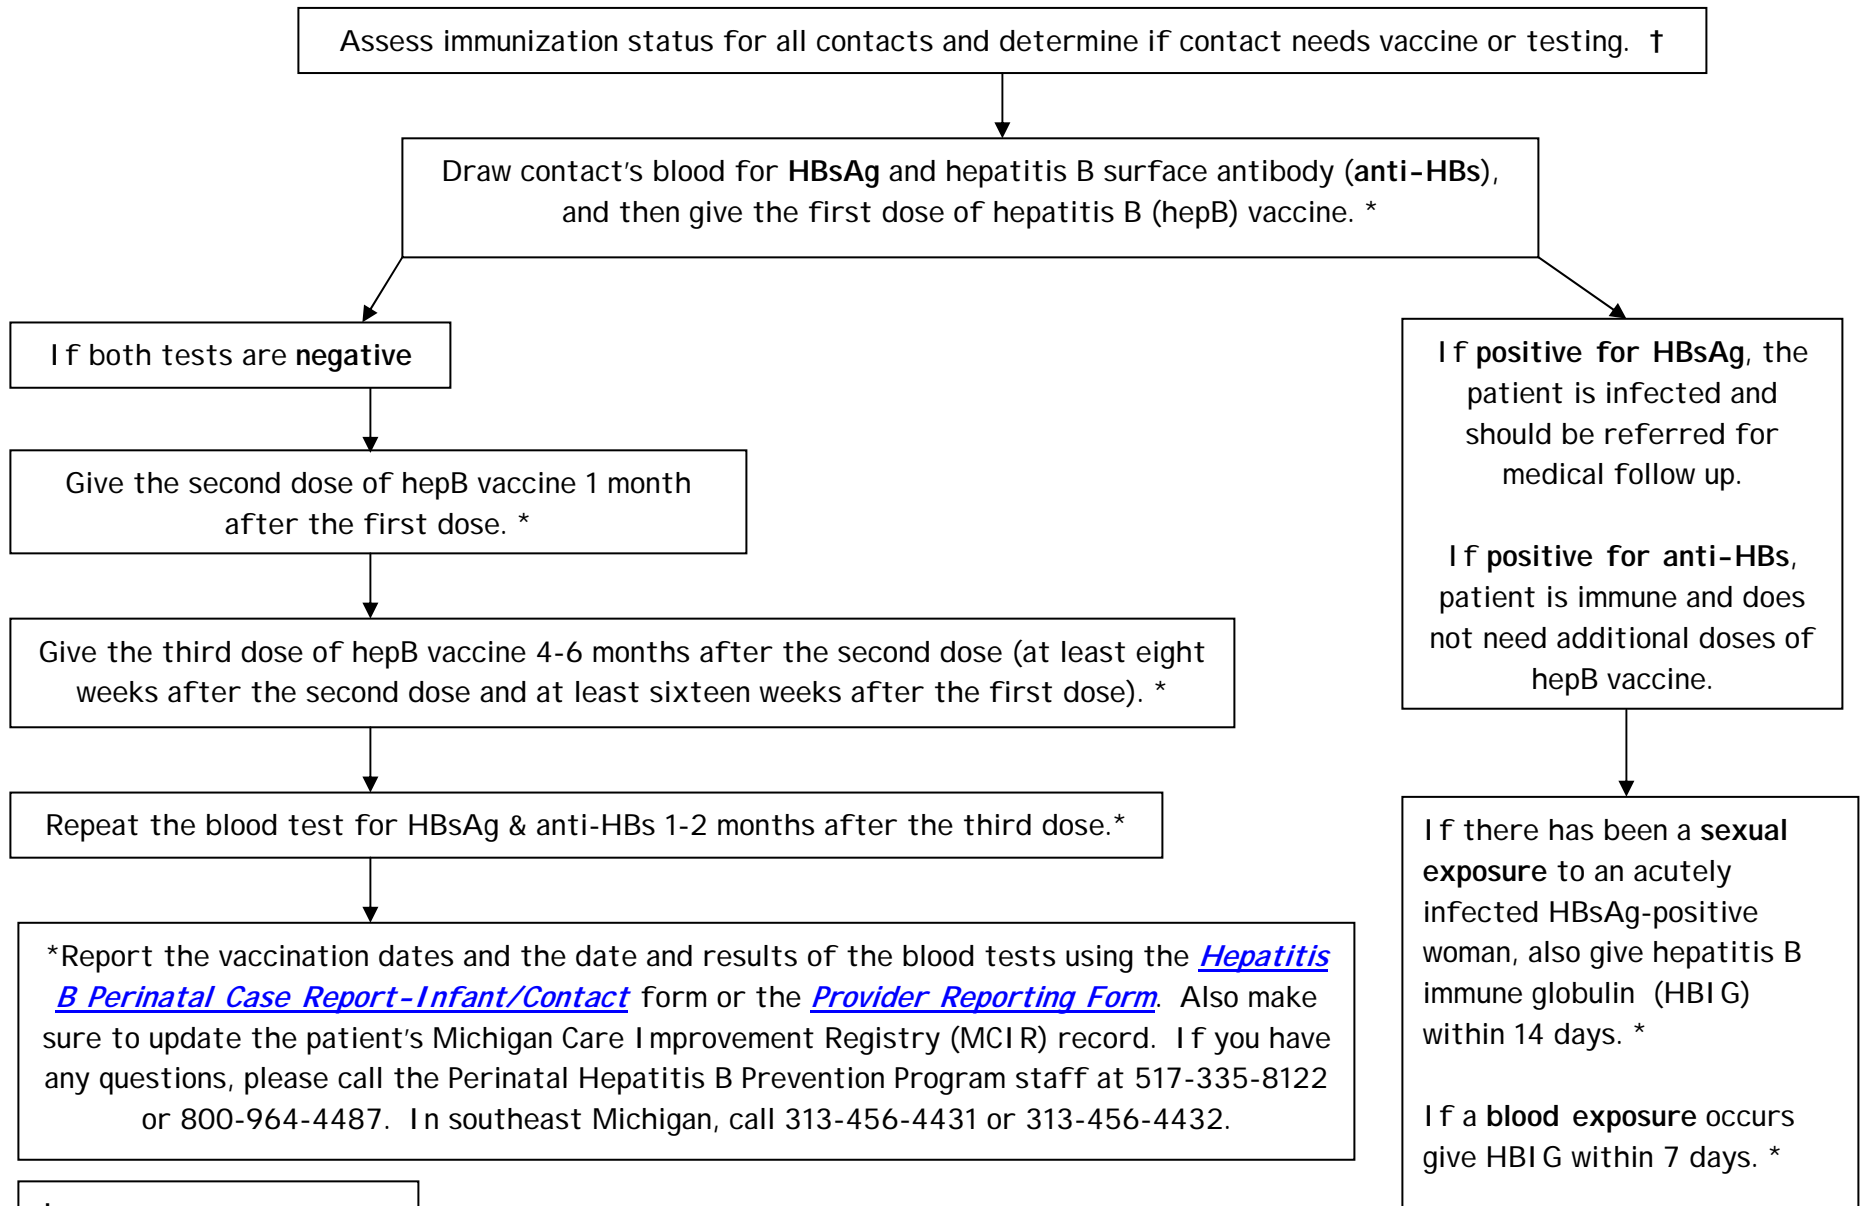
Assess immunization status for all contacts and determine if contact needs vaccine or testing. †

Draw contact's blood for **HBsAg** and hepatitis B surface antibody (**anti-HBs**), and then give the first dose of hepatitis B (hepB) vaccine. *

If both tests are **negative**

Give the second dose of hepB vaccine 1 month after the first dose. *

Give the third dose of hepB vaccine 4-6 months after the second dose (at least eight weeks after the second dose and at least sixteen weeks after the first dose). *

Repeat the blood test for HBsAg & anti-HBs 1-2 months after the third dose.*

*Report the vaccination dates and the date and results of the blood tests using the *Hepatitis B Perinatal Case Report-Infant/Contact* form or the *Provider Reporting Form*. Also make sure to update the patient's Michigan Care Improvement Registry (MCIR) record. If you have any questions, please call the Perinatal Hepatitis B Prevention Program staff at 517-335-8122 or 800-964-4487. In southeast Michigan, call 313-456-4431 or 313-456-4432.

If **positive for HBsAg**, the patient is infected and should be referred for medical follow up.

If **positive for anti-HBs**, patient is immune and does not need additional doses of hepB vaccine.

If there has been a **sexual exposure** to an acutely infected HBsAg-positive woman, also give hepatitis B immune globulin (HBIG) within 14 days. *

If a **blood exposure** occurs give HBIG within 7 days. *

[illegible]